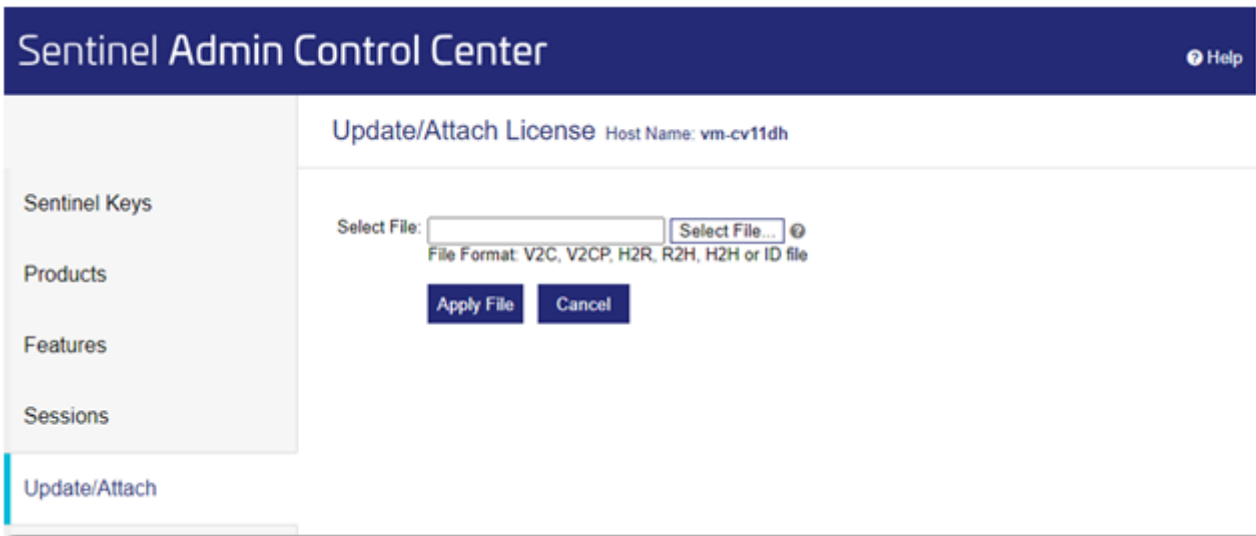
Sentinel Admin Control Center

Help

Update/Attach License Host Name: vm-cv11dh

Sentinel Keys

Products

Features

Sessions

Update/Attach

Select File: Select File...

File Format: V2C, V2CP, H2R, R2H, H2H or ID file

Apply File Cancel